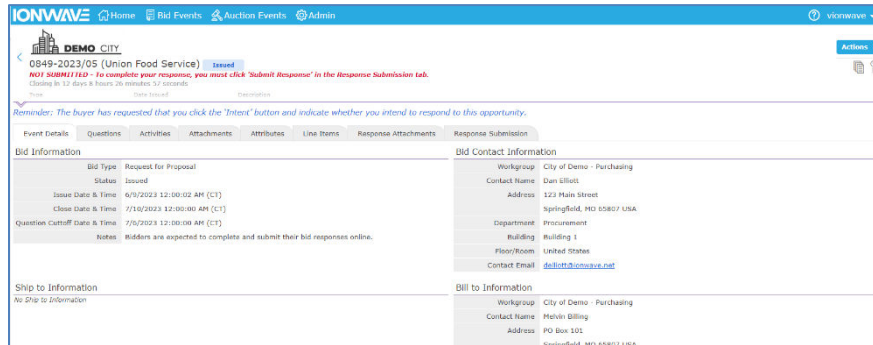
IONWAVE Home Bid Events Auction Events Admin

vionwave

DEMO CITY

0849-2023/05 (Union Food Service) Issued

Actions

NOT SUBMITTED - To complete your response, you must click 'Submit Response' in the Response Submission tab.

Closing in 12 days 8 hours 26 minutes 52 seconds

Type Date Issued Description

Reminder: The buyer has requested that you click the 'Intent' button and indicate whether you intend to respond to this opportunity.

Event Details | Questions | Activities | Attachments | Attributes | Line Items | Response Attachments | Response Submission

Bid Information

| | |
|---|---|
| Bid Type | Request for Proposal |
| Status | Issued |
| Issue Date & Time | 6/9/2023 12:00:02 AM (CT) |
| Close Date & Time | 7/10/2023 12:00:00 AM (CT) |
| Question Cutoff Date & Time | 7/6/2023 12:00:00 AM (CT) |
| Notes | Bidders are expected to complete and submit their bid responses online. |

Bid Contact Information

| | |
|---|---|
| Workgroup | City of Demo - Purchasing |
| Contact Name | Dan Elliott |
| Address | 123 Main Street Springfield, MO 65807 USA |
| Department | Procurement |
| Building | Building 1 |
| Floor/Room | United States |
| Contact Email | delliott@ionwave.net |

Ship to Information

No Ship to Information

Bill to Information

| | |
|---|---|
| Workgroup | City of Demo - Purchasing |
| Contact Name | Melvin Billing |
| Address | PO Box 101 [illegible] |